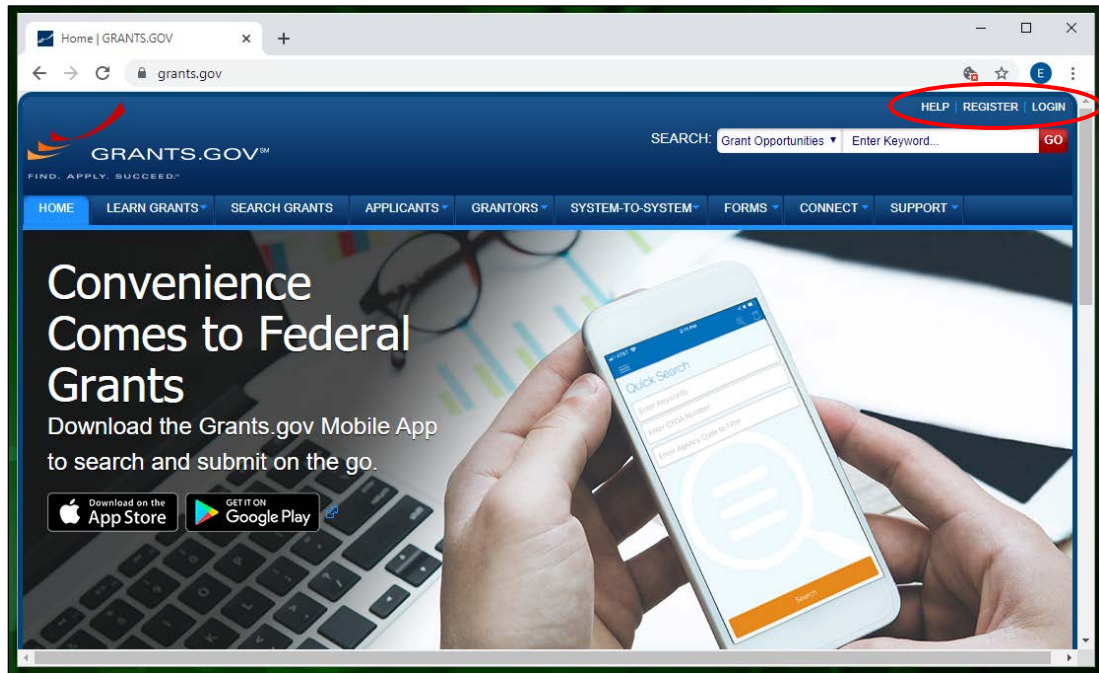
Home | GRANTS.GOV

grants.gov

E

HELP | REGISTER | LOGIN

GRANTS.GOV℠

FIND. APPLY. SUCCEED.

SEARCH: Grant Opportunities ▼ Enter Keyword... GO

HOME | LEARN GRANTS | SEARCH GRANTS | APPLICANTS | GRANTORS | SYSTEM-TO-SYSTEM | FORMS | CONNECT | SUPPORT

Convenience Comes to Federal Grants

Download the Grants.gov Mobile App to search and submit on the go.

Download on the App Store

GET IT ON Google Play

Quick Search

Enter Keywords

Enter CFDA Number

Enter Agency Code to filter

Search